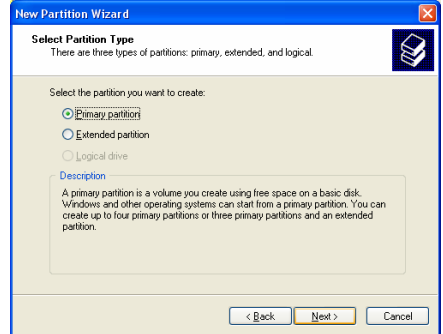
New Partition Wizard

Select Partition Type
There are three types of partitions: primary, extended, and logical.

Select the partition you want to create:

Primary partition

Extended partition

Logical drive

Description

A primary partition is a volume you create using free space on a basic disk. Windows and other operating systems can start from a primary partition. You can create up to four primary partitions or three primary partitions and an extended partition.

< Back

Next >

Cancel